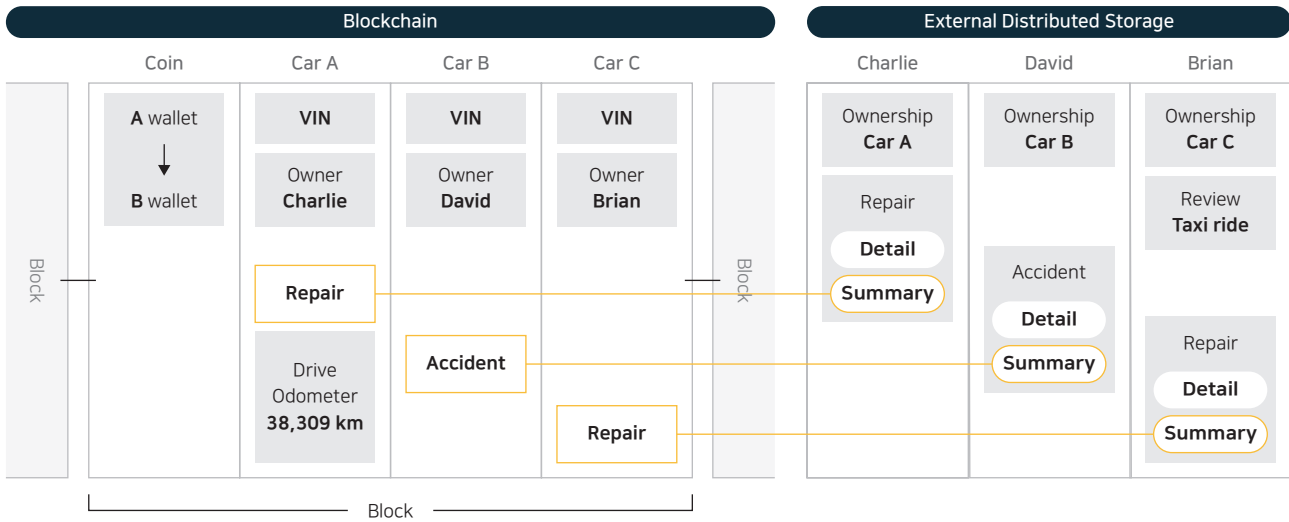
Blockchain

External Distributed Storage

Coin

Car A

Car B

Car C

Charlie

David

Brian

Block

A wallet

B wallet

VIN

Owner
Charlie

Repair

Drive
Odometer
38,309 km

VIN

Owner
David

Accident

VIN

Owner
Brian

Repair

Block

Ownership
Car A

Repair
Detail
Summary

Ownership
Car B

Accident
Detail
Summary

Ownership
Car C

Review
Taxi ride

Repair
Detail
Summary

Block